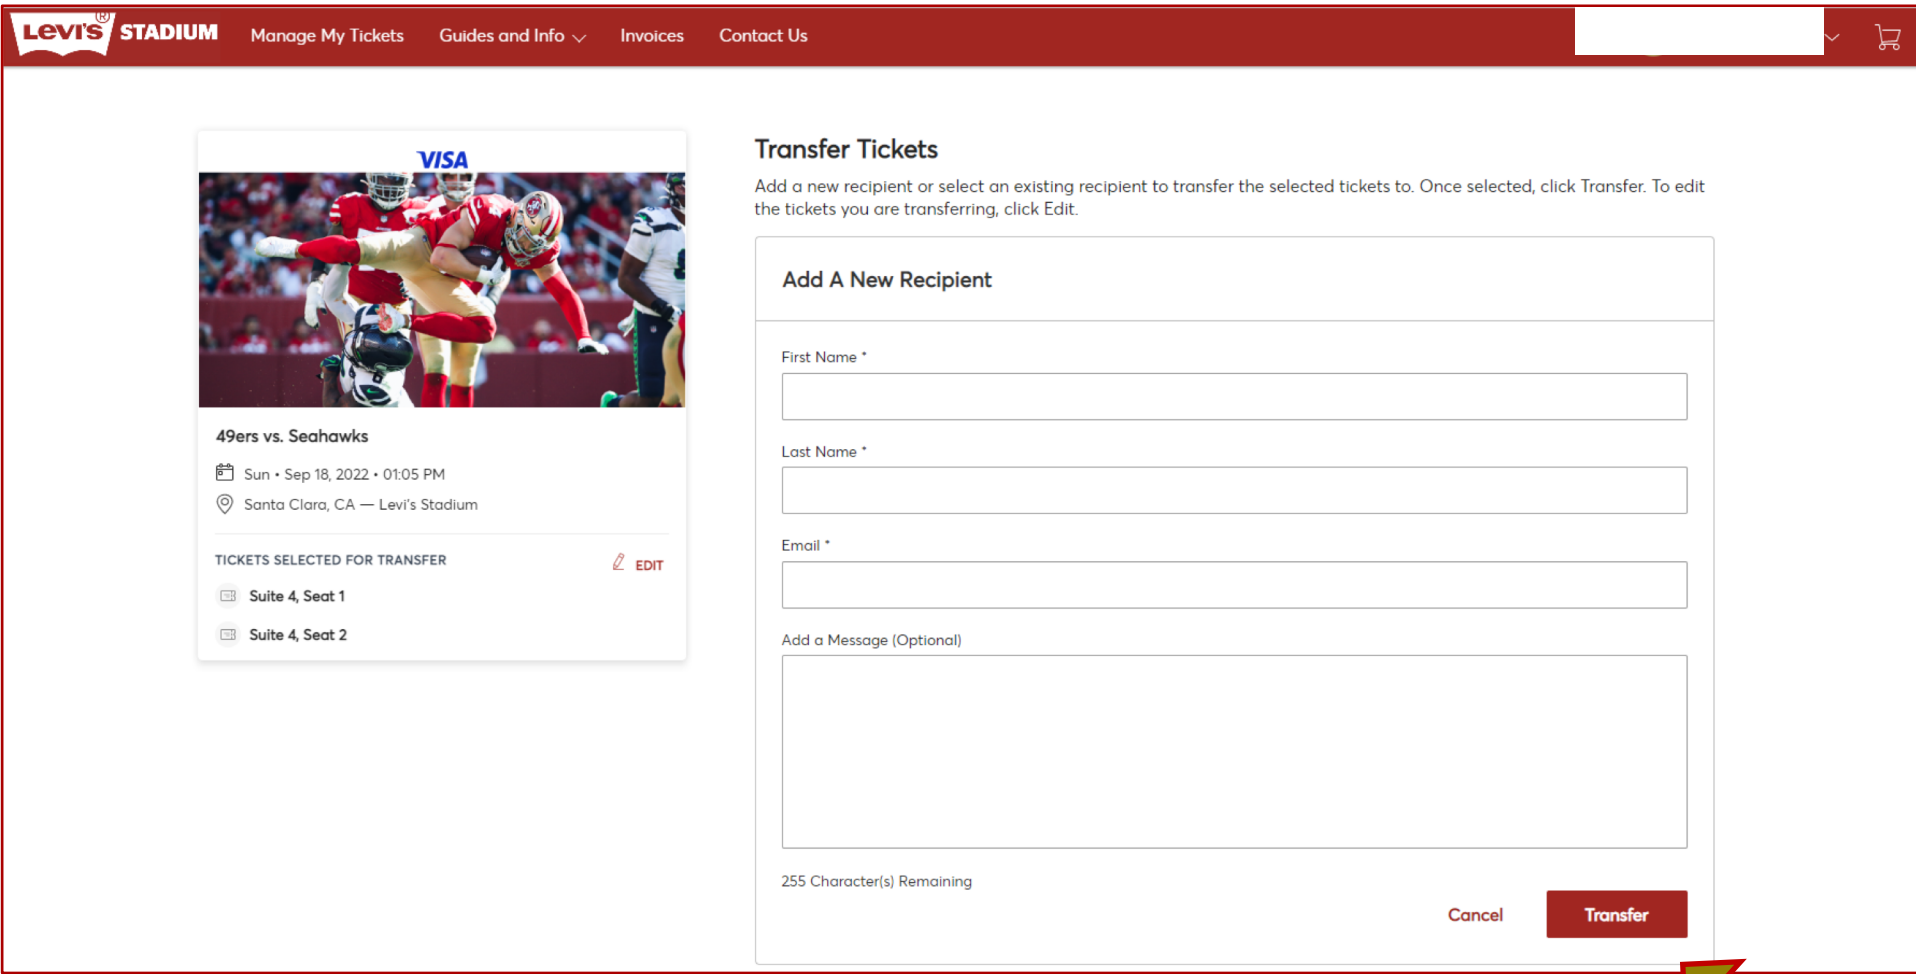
Levi's® STADIUM Manage My Tickets Guides and Info Invoices Contact Us

VISA

49ers vs. Seahawks

Sun • Sep 18, 2022 • 01:05 PM

Santa Clara, CA — Levi's Stadium

TICKETS SELECTED FOR TRANSFER

EDIT

Suite 4, Seat 1

Suite 4, Seat 2

Transfer Tickets

Add a new recipient or select an existing recipient to transfer the selected tickets to. Once selected, click Transfer. To edit the tickets you are transferring, click Edit.

Add A New Recipient

First Name *

Last Name *

Email *

Add a Message (Optional)

255 Character(s) Remaining

Cancel

Transfer